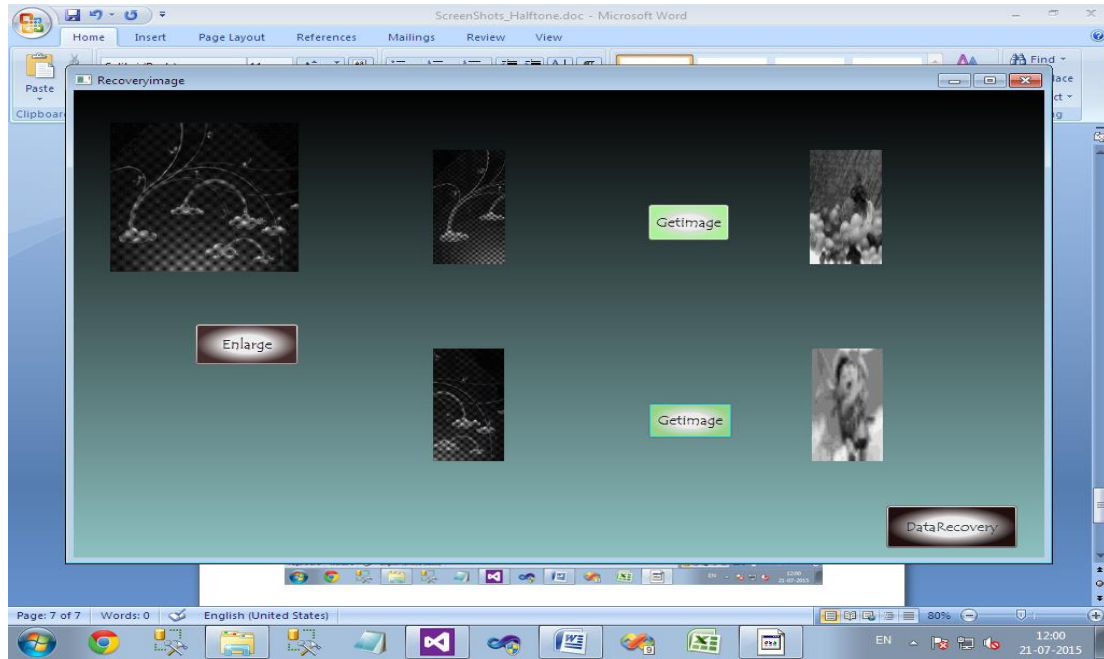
ScreenShots_Halftone.doc - Microsoft Word

Home Insert Page Layout References Mailings Review View

Paste

Clipboard

Find

lace

ct

Recoveryimage

GetImage

Enlarge

GetImage

DataRecovery

Page: 7 of 7 Words: 0 English (United States) 80%

EN 12:00 21-07-2015